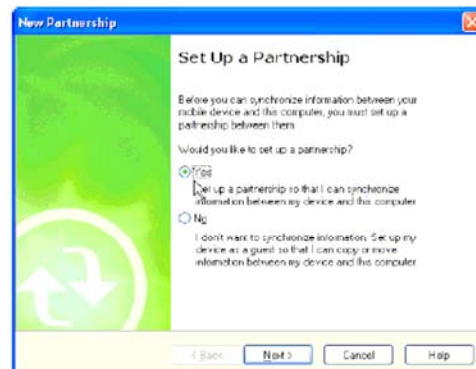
New Partnership

Set Up a Partnership

Before you can synchronize information between your mobile device and this computer, you must set up a partnership between them.

Would you like to set up a partnership?

Yes

Set up a partnership so that I can synchronize information between my device and this computer

No

I don't want to synchronize information. Set up my device as a guest so that I can copy or move information between my device and this computer.

< Back
Next >
Cancel
Help